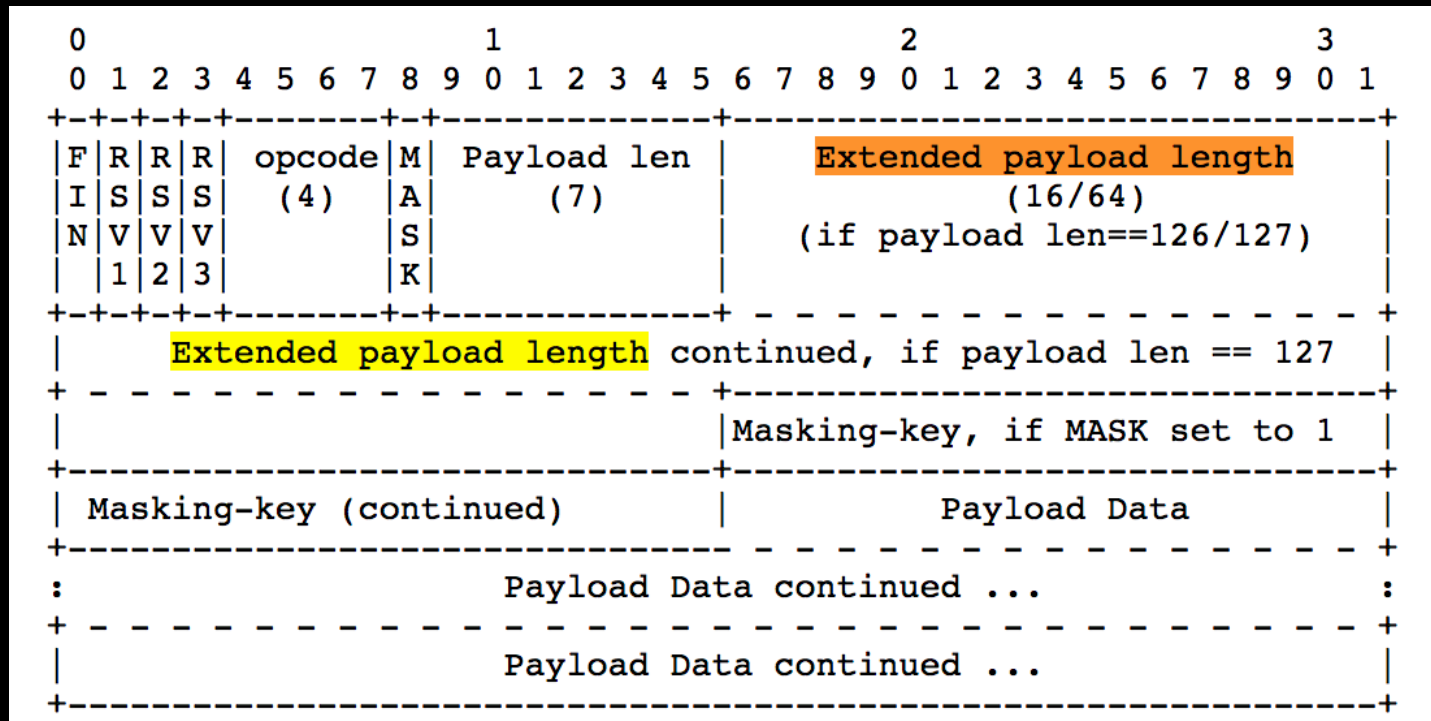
0 1 2 3
0 1 2 3 4 5 6 7 8 9 0 1 2 3 4 5 6 7 8 9 0 1 2 3 4 5 6 7 8 9 0 1
+-+-+-+-+-------+-+-------------+-------------------------------+
|F|R|R|R| opcode|M| Payload len | Extended payload length |
|I|S|S|S| (4) |A| (7) | (16/64) |
|N|V|V|V| |S| | (if payload len==126/127) |
| |1|2|3| |K| | |
+-+-+-+-+-------+-+-------------+ - - - - - - - - - - - - - - - +
| Extended payload length continued, if payload len == 127 |
+ - - - - - - - - - - - - - - - +-------------------------------+
| |Masking-key, if MASK set to 1 |
+-------------------------------+-------------------------------+
| Masking-key (continued) | Payload Data |
+-------------------------------- - - - - - - - - - - - - - - - +
: Payload Data continued ... :
+ - - - - - - - - - - - - - - - - - - - - - - - - - - - - - - - +
| Payload Data continued ... |
+---------------------------------------------------------------+